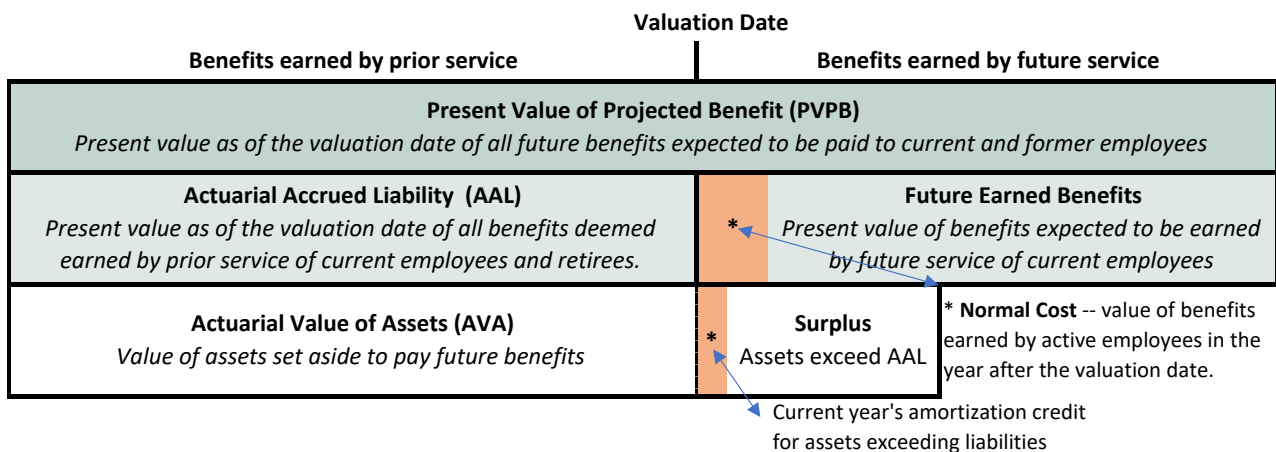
Valuation Date

Benefits earned by prior service

Benefits earned by future service

Present Value of Projected Benefit (PVPB)
Present value as of the valuation date of all future benefits expected to be paid to current and former employees

Actuarial Accrued Liability (AAL)
Present value as of the valuation date of all benefits deemed earned by prior service of current employees and retirees.

*

Future Earned Benefits
Present value of benefits expected to be earned by future service of current employees

Actuarial Value of Assets (AVA)
Value of assets set aside to pay future benefits

*

Surplus
Assets exceed AAL

* Normal Cost -- value of benefits earned by active employees in the year after the valuation date.

Current year's amortization credit for assets exceeding liabilities